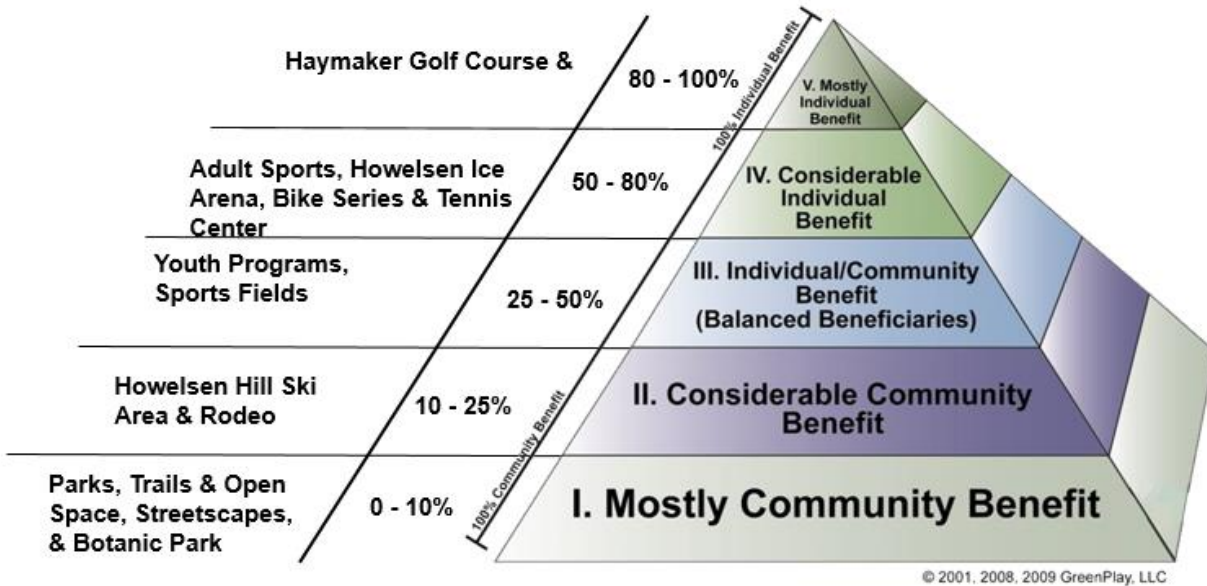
Haymaker Golf Course &

80 - 100%

V. Mostly Individual Benefit

100% Individual Benefit

Adult Sports, Howelsen Ice Arena, Bike Series & Tennis Center

50 - 80%

IV. Considerable Individual Benefit

Youth Programs, Sports Fields

25 - 50%

III. Individual/Community Benefit (Balanced Beneficiaries)

Howelsen Hill Ski Area & Rodeo

10 - 25%

II. Considerable Community Benefit

100% Community Benefit

Parks, Trails & Open Space, Streetscapes, & Botanic Park

0 - 10%

I. Mostly Community Benefit

© 2001, 2008, 2009 GreenPlay, LLC